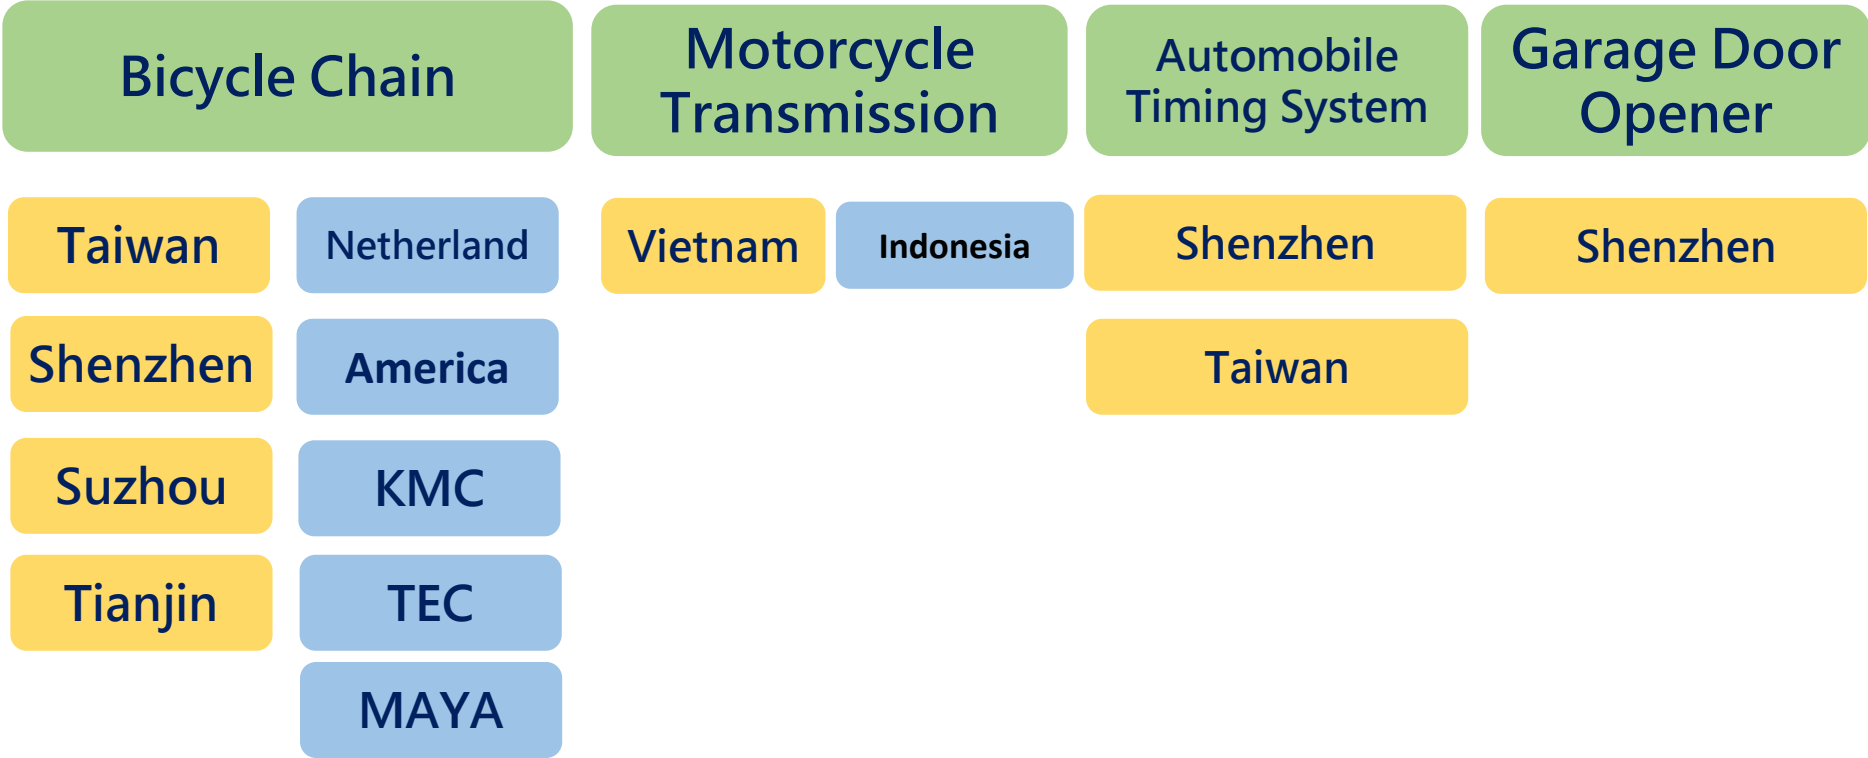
Bicycle Chain

Taiwan

Shenzhen

Suzhou

Tianjin

Netherland

America

KMC

TEC

MAYA

Motorcycle Transmission

Vietnam

Indonesia

Automobile Timing System

Shenzhen

Taiwan

Garage Door Opener

Shenzhen